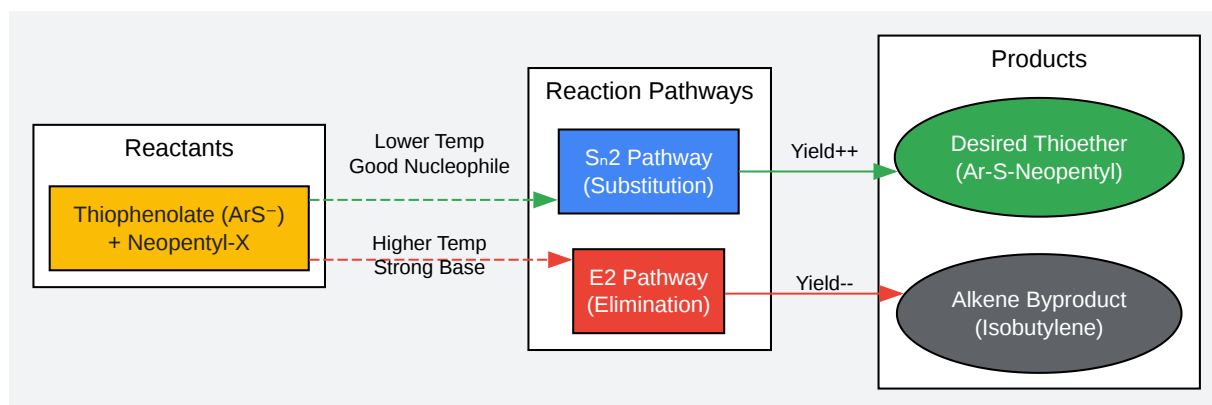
Reactants

Thiophenolate (ArS⁻)
+ Neopentyl-X

Lower Temp
Good Nucleophile

Higher Temp
Strong Base

Reaction Pathways

$S_n2$ Pathway
(Substitution)

E2 Pathway
(Elimination)

Yield++

Yield--

Products

Desired Thioether
(Ar-S-Neopentyl)

Alkene Byproduct
(Isobutylene)